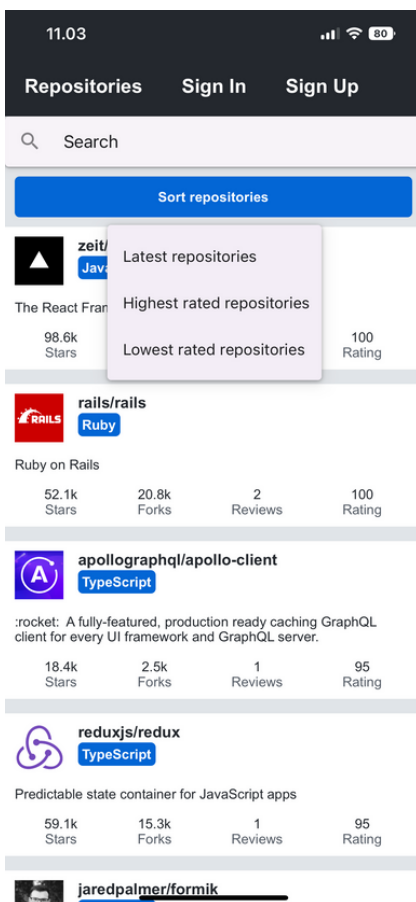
11.03

80

Repositories Sign In Sign Up

Search

Sort repositories

zeit/

Java

The React Fran

98.6k
Stars

100
Rating

Latest repositories

Highest rated repositories

Lowest rated repositories

RAILS

rails/rails

Ruby

Ruby on Rails

52.1k
Stars

20.8k
Forks

2
Reviews

100
Rating

apollographql/apollo-client

TypeScript

:rocket: A fully-featured, production ready caching GraphQL client for every UI framework and GraphQL server.

18.4k
Stars

2.5k
Forks

1
Reviews

95
Rating

reduxjs/redux

TypeScript

Predictable state container for JavaScript apps

59.1k
Stars

15.3k
Forks

1
Reviews

95
Rating

jaredpalmer/formik